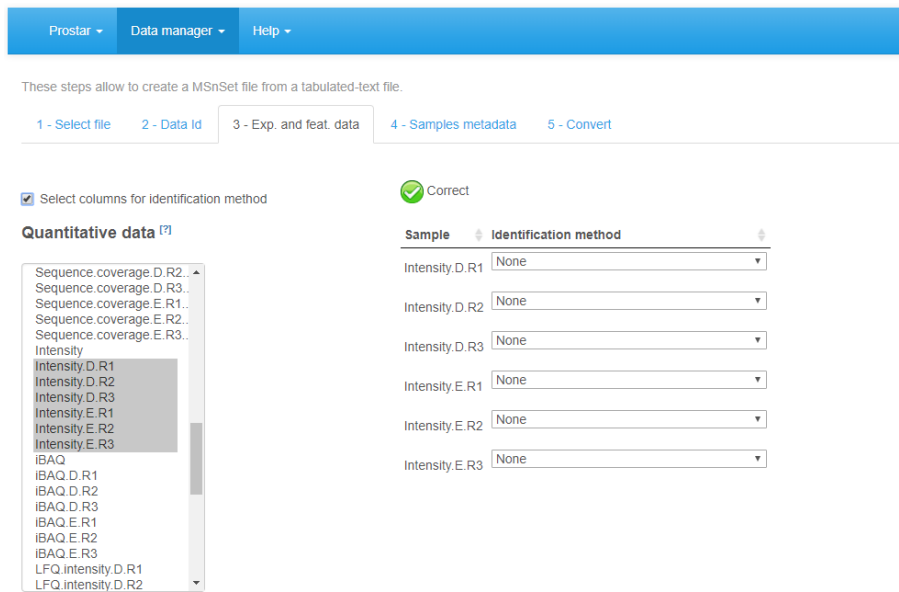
Prostar ▾ Data manager ▾ Help ▾

These steps allow to create a MSnSet file from a tabulated-text file.

1 - Select file | 2 - Data Id | 3 - Exp. and feat. data | 4 - Samples metadata | 5 - Convert

Select columns for identification method

Quantitative data [?]

Sequence.coverage.D.R2..
Sequence.coverage.D.R3..
Sequence.coverage.E.R1..
Sequence.coverage.E.R2..
Sequence.coverage.E.R3..
Intensity
Intensity.D.R1
Intensity.D.R2
Intensity.D.R3
Intensity.E.R1
Intensity.E.R2
Intensity.E.R3
iBAQ
iBAQ.D.R1
iBAQ.D.R2
iBAQ.D.R3
iBAQ.E.R1
iBAQ.E.R2
iBAQ.E.R3
LFQ.intensity.D.R1
LFQ.intensity.D.R2

Correct

| Sample | Identification method |
|---|---|
| Intensity.D.R1 | None |
| Intensity.D.R2 | None |
| Intensity.D.R3 | None |
| Intensity.E.R1 | None |
| Intensity.E.R2 | None |
| Intensity.E.R3 | None |